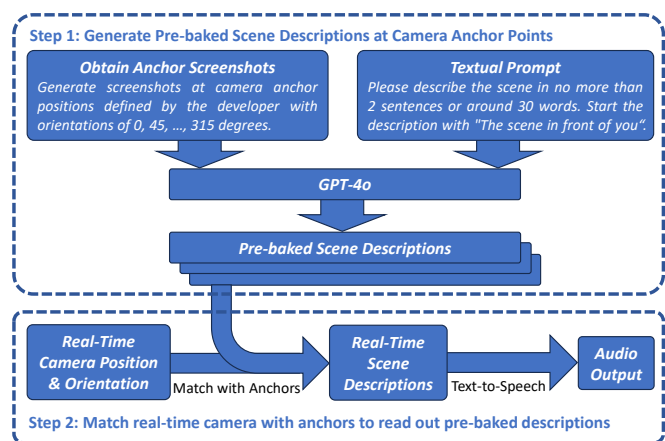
Step 1: Generate Pre-baked Scene Descriptions at Camera Anchor Points

Obtain Anchor Screenshots
Generate screenshots at camera anchor positions defined by the developer with orientations of 0, 45, ..., 315 degrees.

Textual Prompt
Please describe the scene in no more than 2 sentences or around 30 words. Start the description with "The scene in front of you".

GPT-4o

Pre-baked Scene Descriptions

Real-Time Camera Position & Orientation

Match with Anchors

Real-Time Scene Descriptions

Text-to-Speech

Audio Output

Step 2: Match real-time camera with anchors to read out pre-baked descriptions